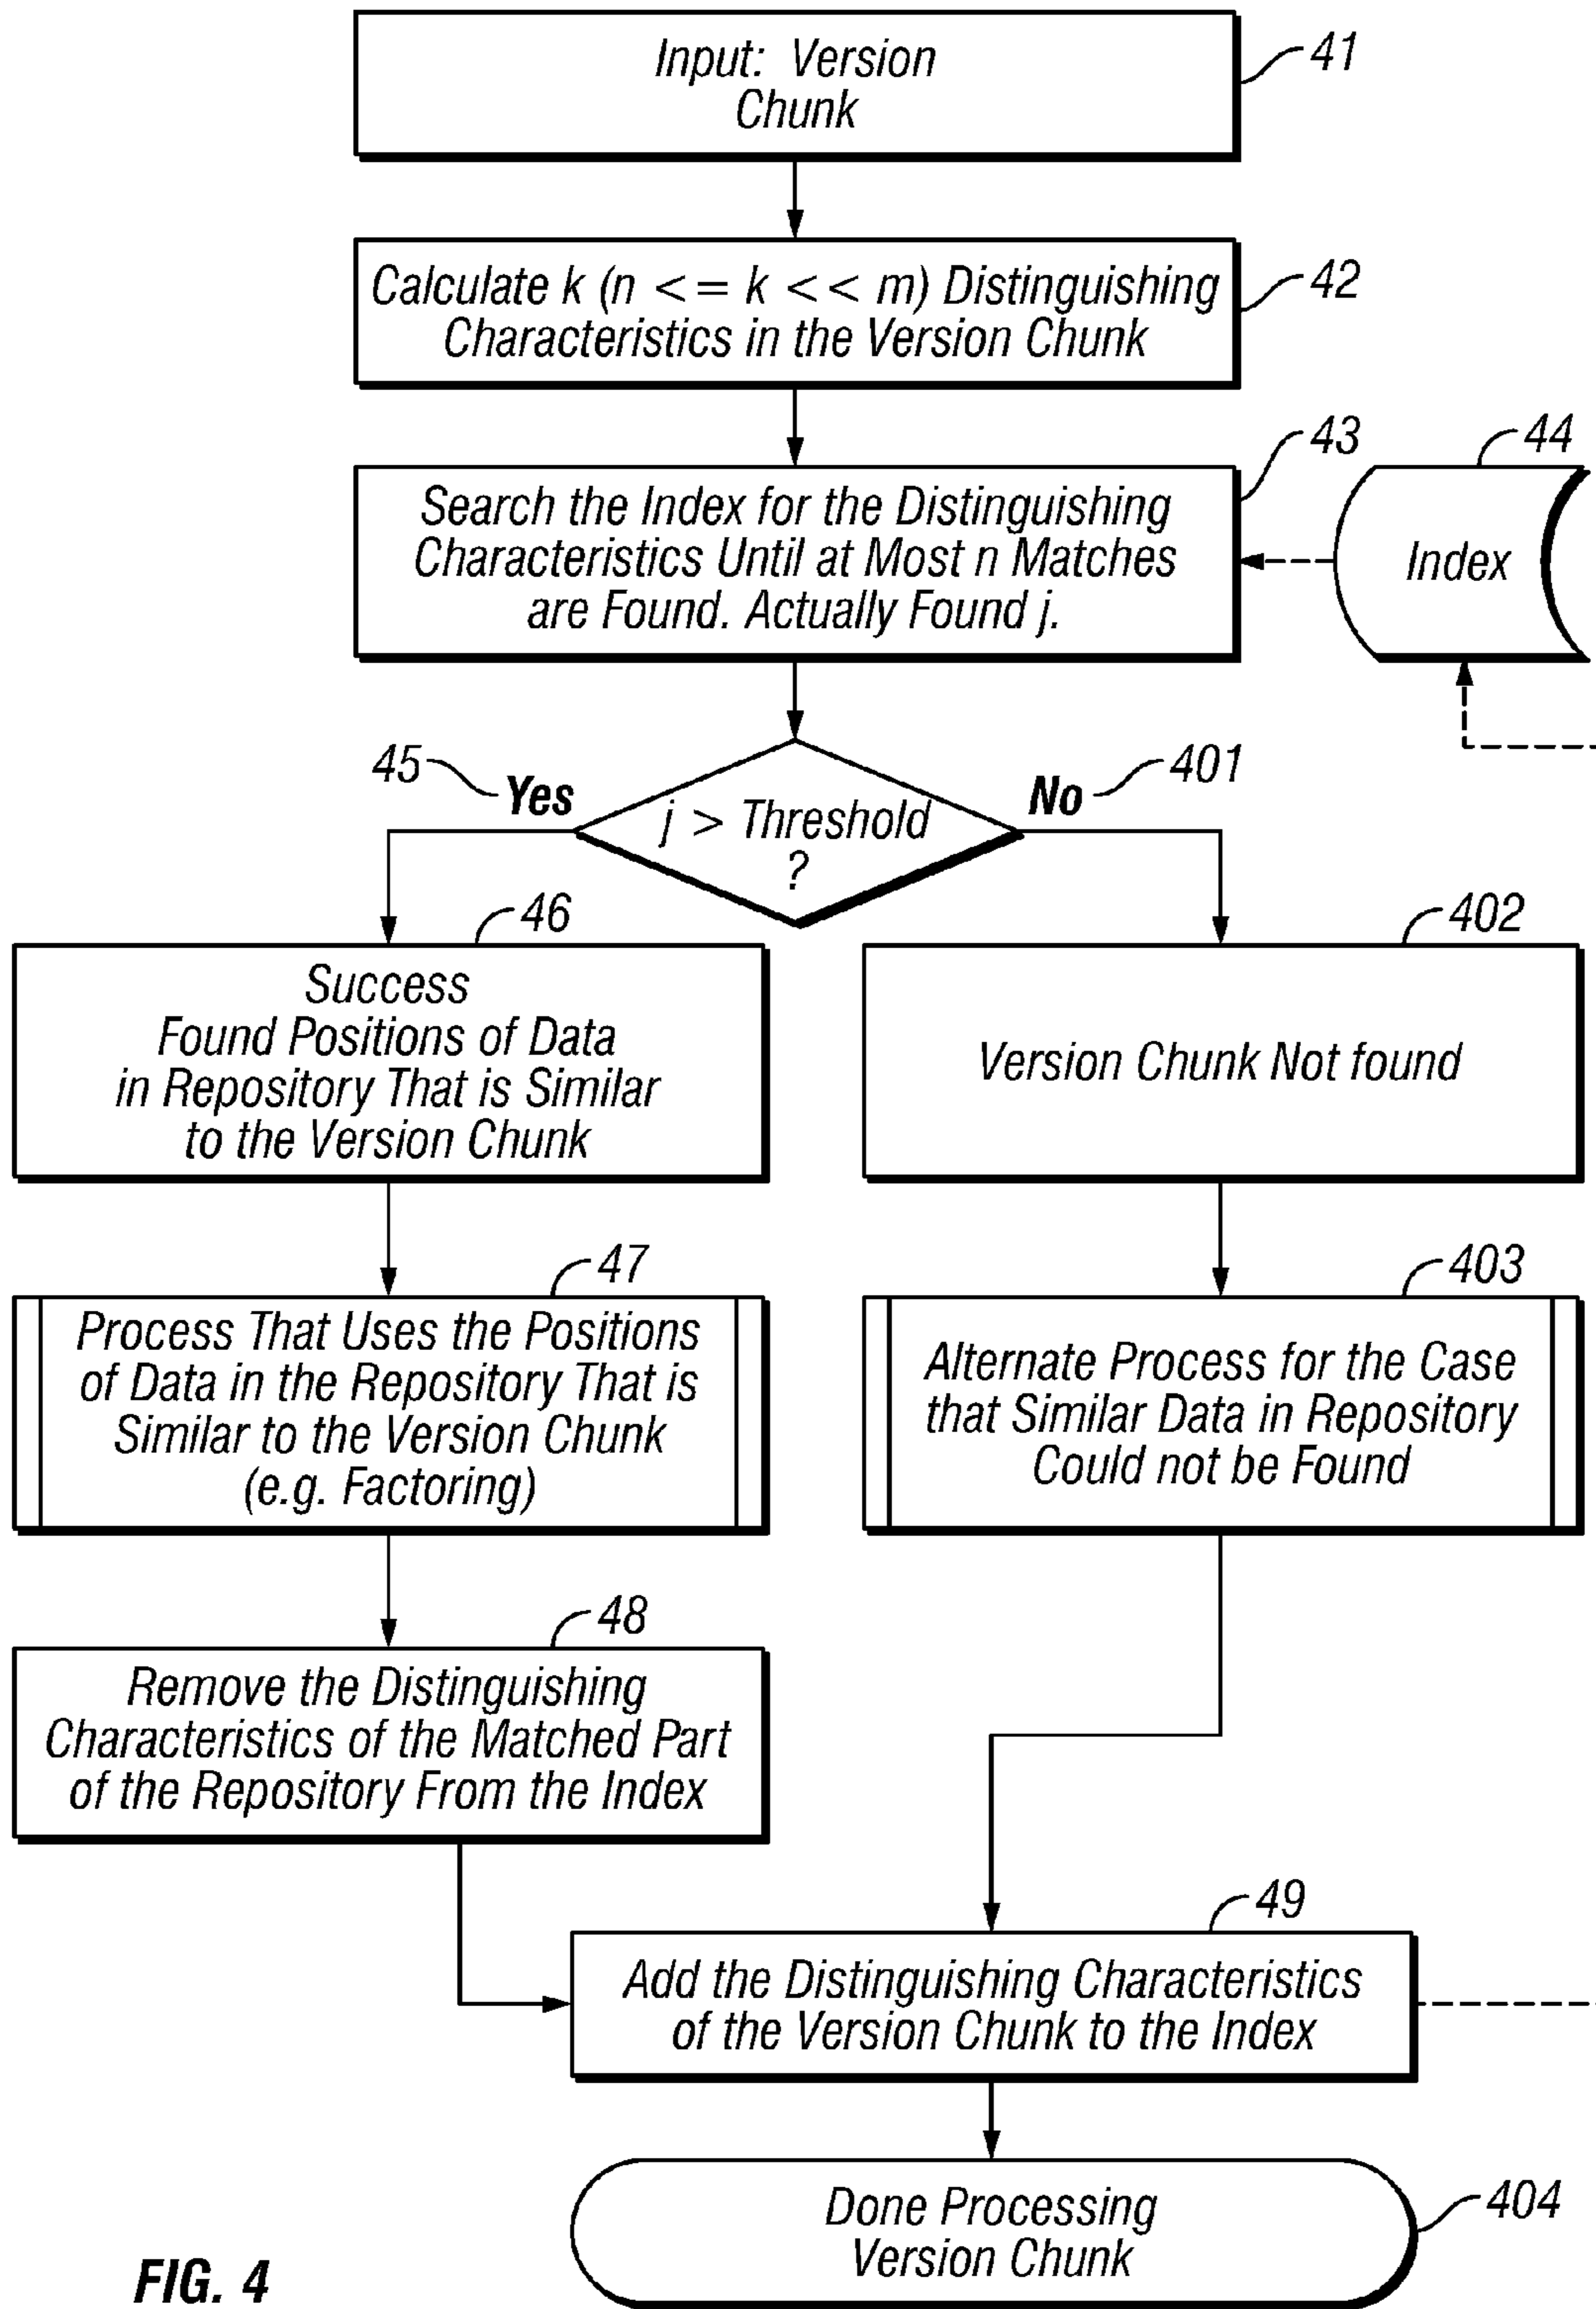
Input: Version Chunk
41

Calculate k (n <= k << m) Distinguishing Characteristics in the Version Chunk
42

43
Search the Index for the Distinguishing Characteristics Until at Most n Matches are Found. Actually Found j.

44
Index

45
Yes
j > Threshold ?
No
401

46
Success Found Positions of Data in Repository That is Similar to the Version Chunk

402
Version Chunk Not found

47
Process That Uses the Positions of Data in the Repository That is Similar to the Version Chunk (e.g. Factoring)

403
Alternate Process for the Case that Similar Data in Repository Could not be Found

48
Remove the Distinguishing Characteristics of the Matched Part of the Repository From the Index

49
Add the Distinguishing Characteristics of the Version Chunk to the Index

Done Processing Version Chunk
404

FIG. 4